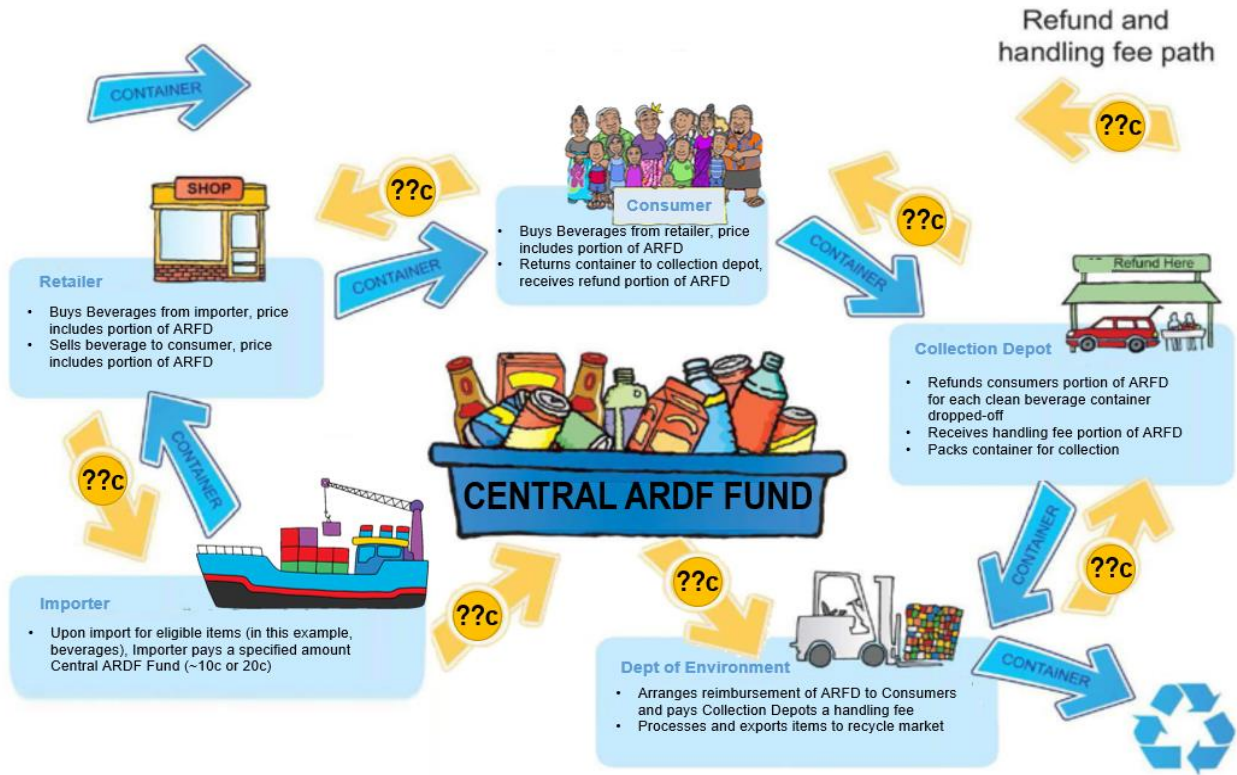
Refund and handling fee path

??c

CONTAINER

SHOP

??c

Consumer

• Buys Beverages from retailer, price includes portion of ARFD
• Returns container to collection depot, receives refund portion of ARFD

??c

CONTAINER

CONTAINER

Refund Here

Retailer

• Buys Beverages from importer, price includes portion of ARFD
• Sells beverage to consumer, price includes portion of ARFD

Collection Depot

• Refunds consumers portion of ARFD for each clean beverage container dropped-off
• Receives handling fee portion of ARFD
• Packs container for collection

??c

CONTAINER

CENTRAL ARDF FUND

CONTAINER

??c

??c

??c

Importer

• Upon import for eligible items (in this example, beverages), Importer pays a specified amount Central ARDF Fund (~10c or 20c)

??c

Dept of Environment

• Arranges reimbursement of ARFD to Consumers and pays Collection Depots a handling fee
• Processes and exports items to recycle market

CONTAINER